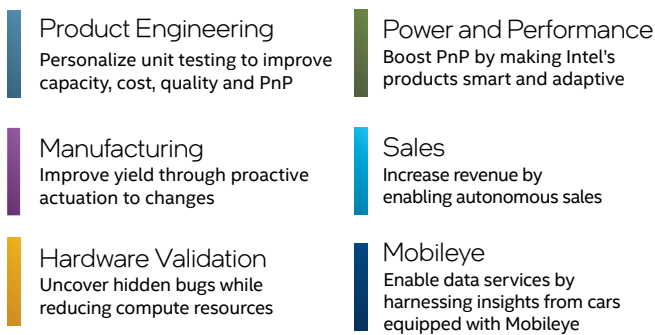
Product Engineering
Personalize unit testing to improve capacity, cost, quality and PnP

Manufacturing
Improve yield through proactive actuation to changes

Hardware Validation
Uncover hidden bugs while reducing compute resources

Power and Performance
Boost PnP by making Intel's products smart and adaptive

Sales
Increase revenue by enabling autonomous sales

Mobileye
Enable data services by harnessing insights from cars equipped with Mobileye